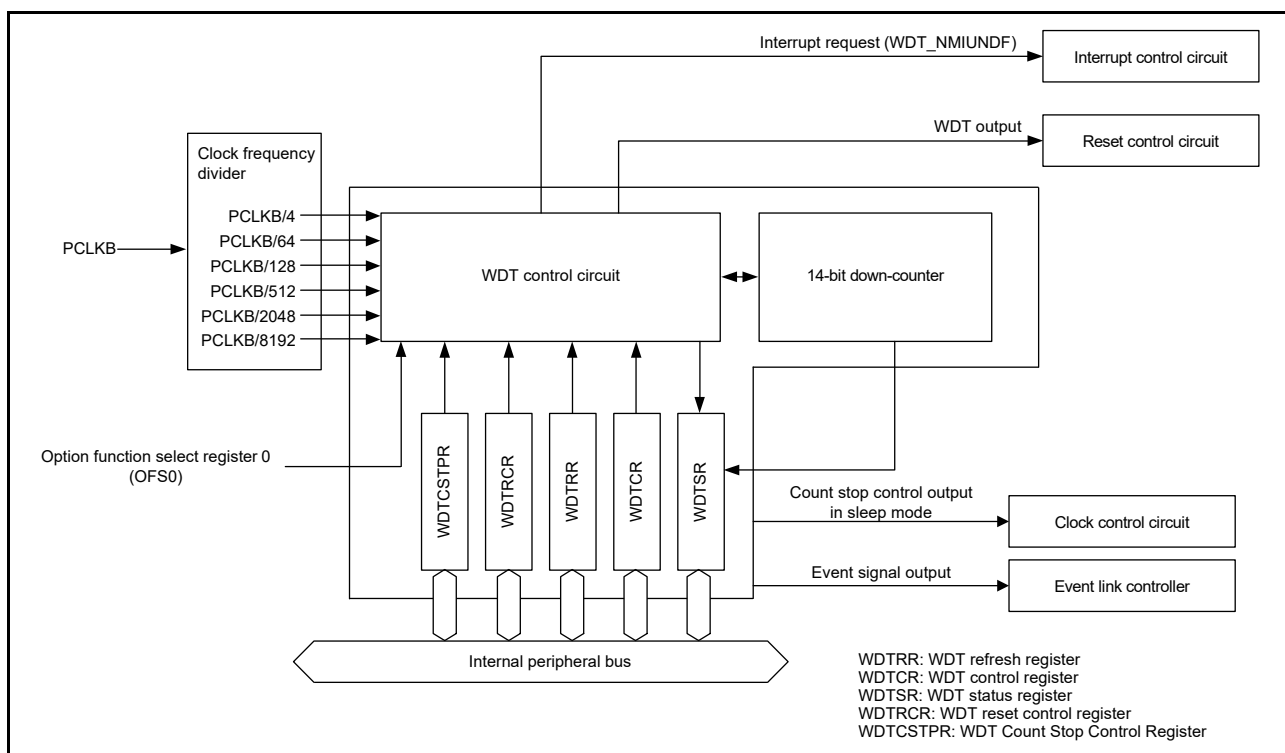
Interrupt request (WDT_NMIUNDF)

Interrupt control circuit

WDT output

Reset control circuit

Clock frequency divider

PCLKB/4
PCLKB/64
PCLKB/128
PCLKB/512
PCLKB/2048
PCLKB/8192

PCLKB

WDT control circuit

14-bit down-counter

Option function select register 0 (OFS0)

WDTCSTPR

WDTRCR

WDTRR

WDTCR

WDTSR

Count stop control output in sleep mode

Clock control circuit

Event signal output

Event link controller

Internal peripheral bus

WDTRR: WDT refresh register
WDTCR: WDT control register
WDTSR: WDT status register
WDTRCR: WDT reset control register
WDTCSTPR: WDT Count Stop Control Register